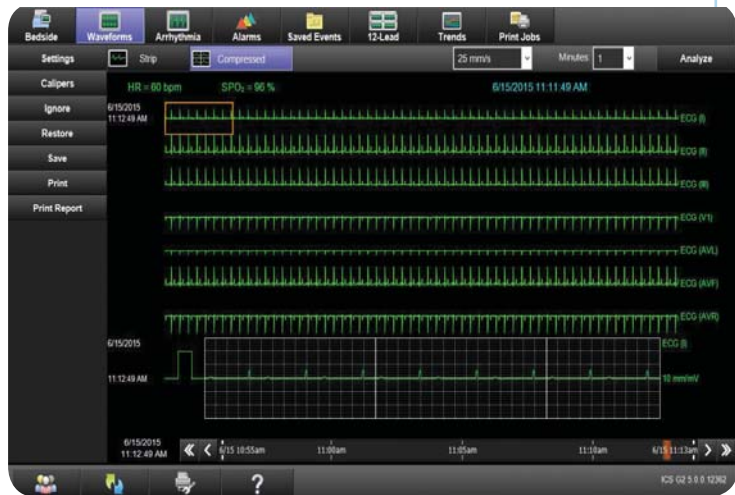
Bedside Waveforms Arrhythmia Alarms Saved Events 12-Lead Trends Print Jobs

Settings Strip Compressed 25 mm/s Minutes 1 Analyze

Calipers

Ignore

Restore

Save

Print

Print Report

HR = 60 bpm $SPO_2$ = 96 % 6/15/2015 11:11:49 AM

6/15/2015
11:12:49 AM

ECG (I)

ECG (II)

ECG (III)

ECG (V1)

ECG (AVL)

ECG (AVF)

ECG (AVR)

6/15/2015

ECG (I)

11:12:49 AM

10 mm/mV

6/15/2015
11:12:49 AM

6/15 10:55am 11:00am 11:05am 11:10am 6/15 11:13am

?

ICS G2 5.0.0.12362